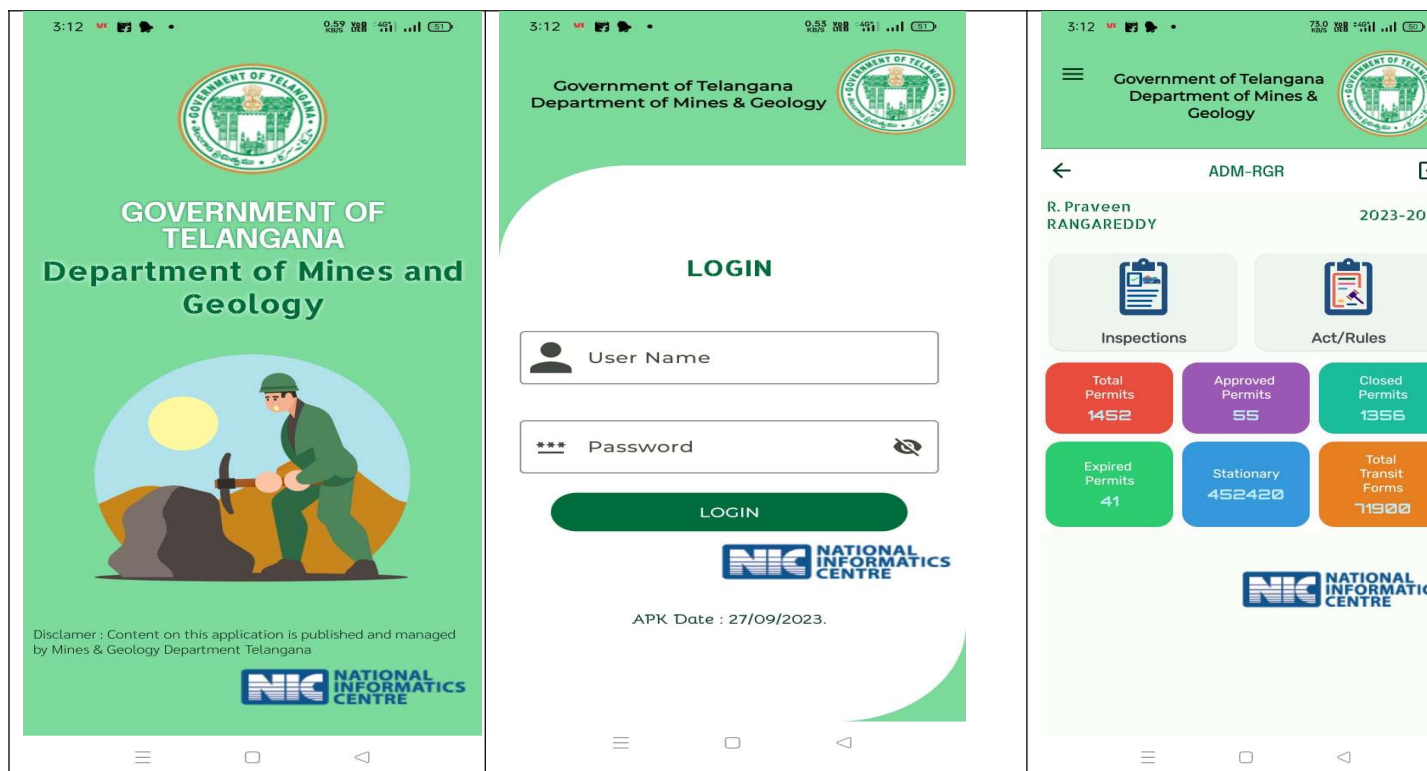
3:12 0.59 KB/S 51

GOVERNMENT OF TELANGANA
Department of Mines and Geology

Disclamer : Content on this application is published and managed by Mines & Geology Department Telangana

NIC NATIONAL INFORMATICS CENTRE

3:12 0.53 KB/S 51

Government of Telangana
Department of Mines & Geology

LOGIN

User Name

*** Password

LOGIN

NIC NATIONAL INFORMATICS CENTRE

APK Date : 27/09/2023.

3:12 73.0 KB/S 50

Government of Telangana
Department of Mines & Geology

ADM-RGR

R. Praveen
RANGAREDDY

2023-20

Inspections

Act/Rules

Total Permits
1452

Approved Permits
55

Closed Permits
1356

Expired Permits
41

Stationary
452420

Total Transit Forms
71900

NIC NATIONAL INFORMATIC CENTRE